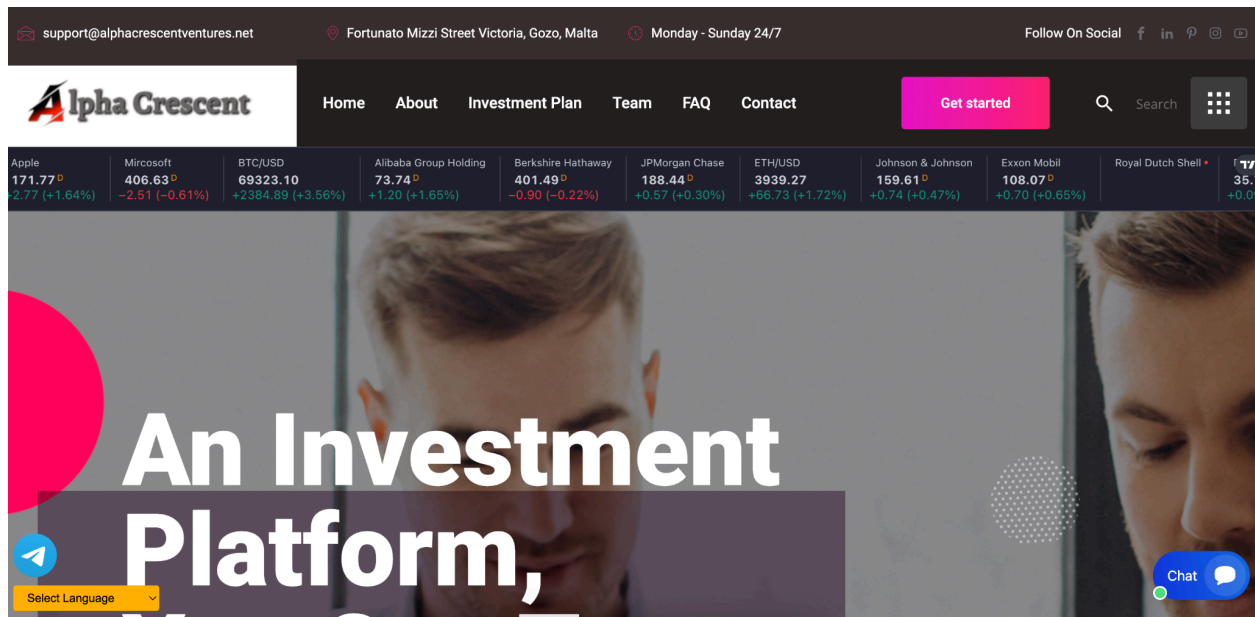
support@alphacrescentventures.net Fortunato Mizzi Street Victoria, Gozo, Malta Monday - Sunday 24/7 Follow On Social

Alpha Crescent

Home About Investment Plan Team FAQ Contact Get started Search

| Apple | Mircosoft | BTC/USD | Alibaba Group Holding | Berkshire Hathaway | JPMorgan Chase | ETH/USD | Johnson & Johnson | Exxon Mobil | Royal Dutch Shell |
|---|---|---|---|---|---|---|---|---|---|
| 171.77 D | 406.63 D | 69323.10 | 73.74 D | 401.49 D | 188.44 D | 3939.27 | 159.61 D | 108.07 D | |
| +2.77 (+1.64%) | −2.51 (−0.61%) | +2384.89 (+3.56%) | +1.20 (+1.65%) | −0.90 (−0.22%) | +0.57 (+0.30%) | +66.73 (+1.72%) | +0.74 (+0.47%) | +0.70 (+0.65%) | |

An Investment Platform,

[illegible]

Select Language

Chat